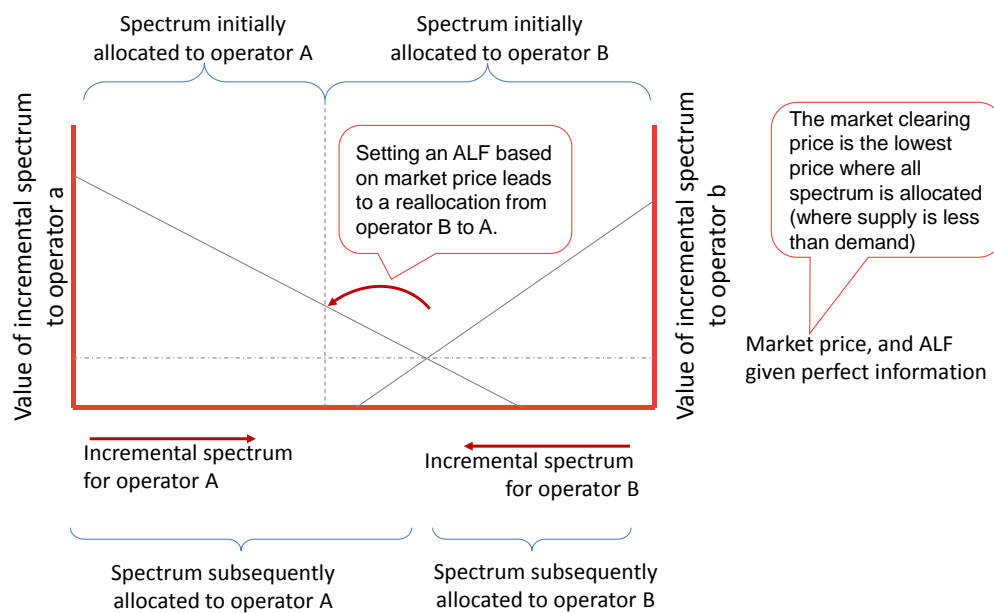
Spectrum initially allocated to operator A

Spectrum initially allocated to operator B

Value of incremental spectrum to operator a

Setting an ALF based on market price leads to a reallocation from operator B to A.

Value of incremental spectrum to operator b

The market clearing price is the lowest price where all spectrum is allocated (where supply is less than demand)

Market price, and ALF given perfect information

Incremental spectrum for operator A

Incremental spectrum for operator B

Spectrum subsequently allocated to operator A

Spectrum subsequently allocated to operator B